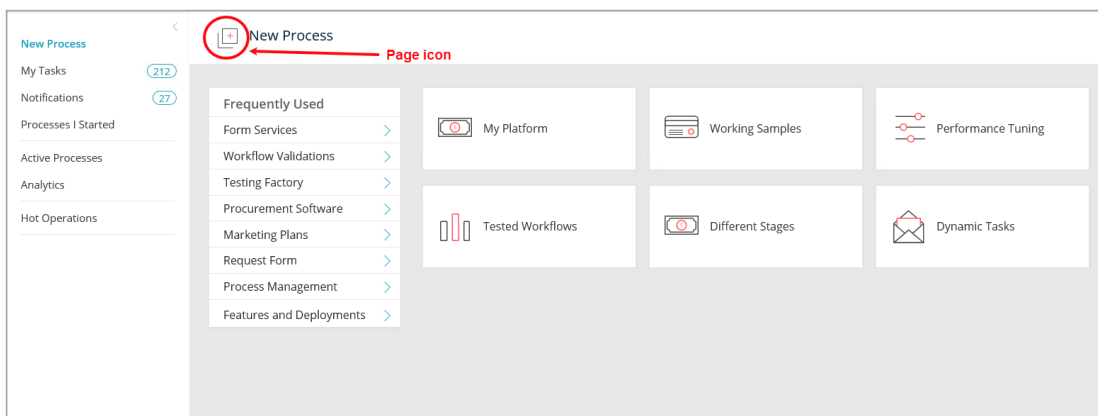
New Process
My Tasks 212
Notifications 27
Processes I Started
Active Processes
Analytics
Hot Operations

New Process

Page icon

Frequently Used
Form Services
Workflow Validations
Testing Factory
Procurement Software
Marketing Plans
Request Form
Process Management
Features and Deployments

My Platform
Working Samples
Performance Tuning
Tested Workflows
Different Stages
Dynamic Tasks